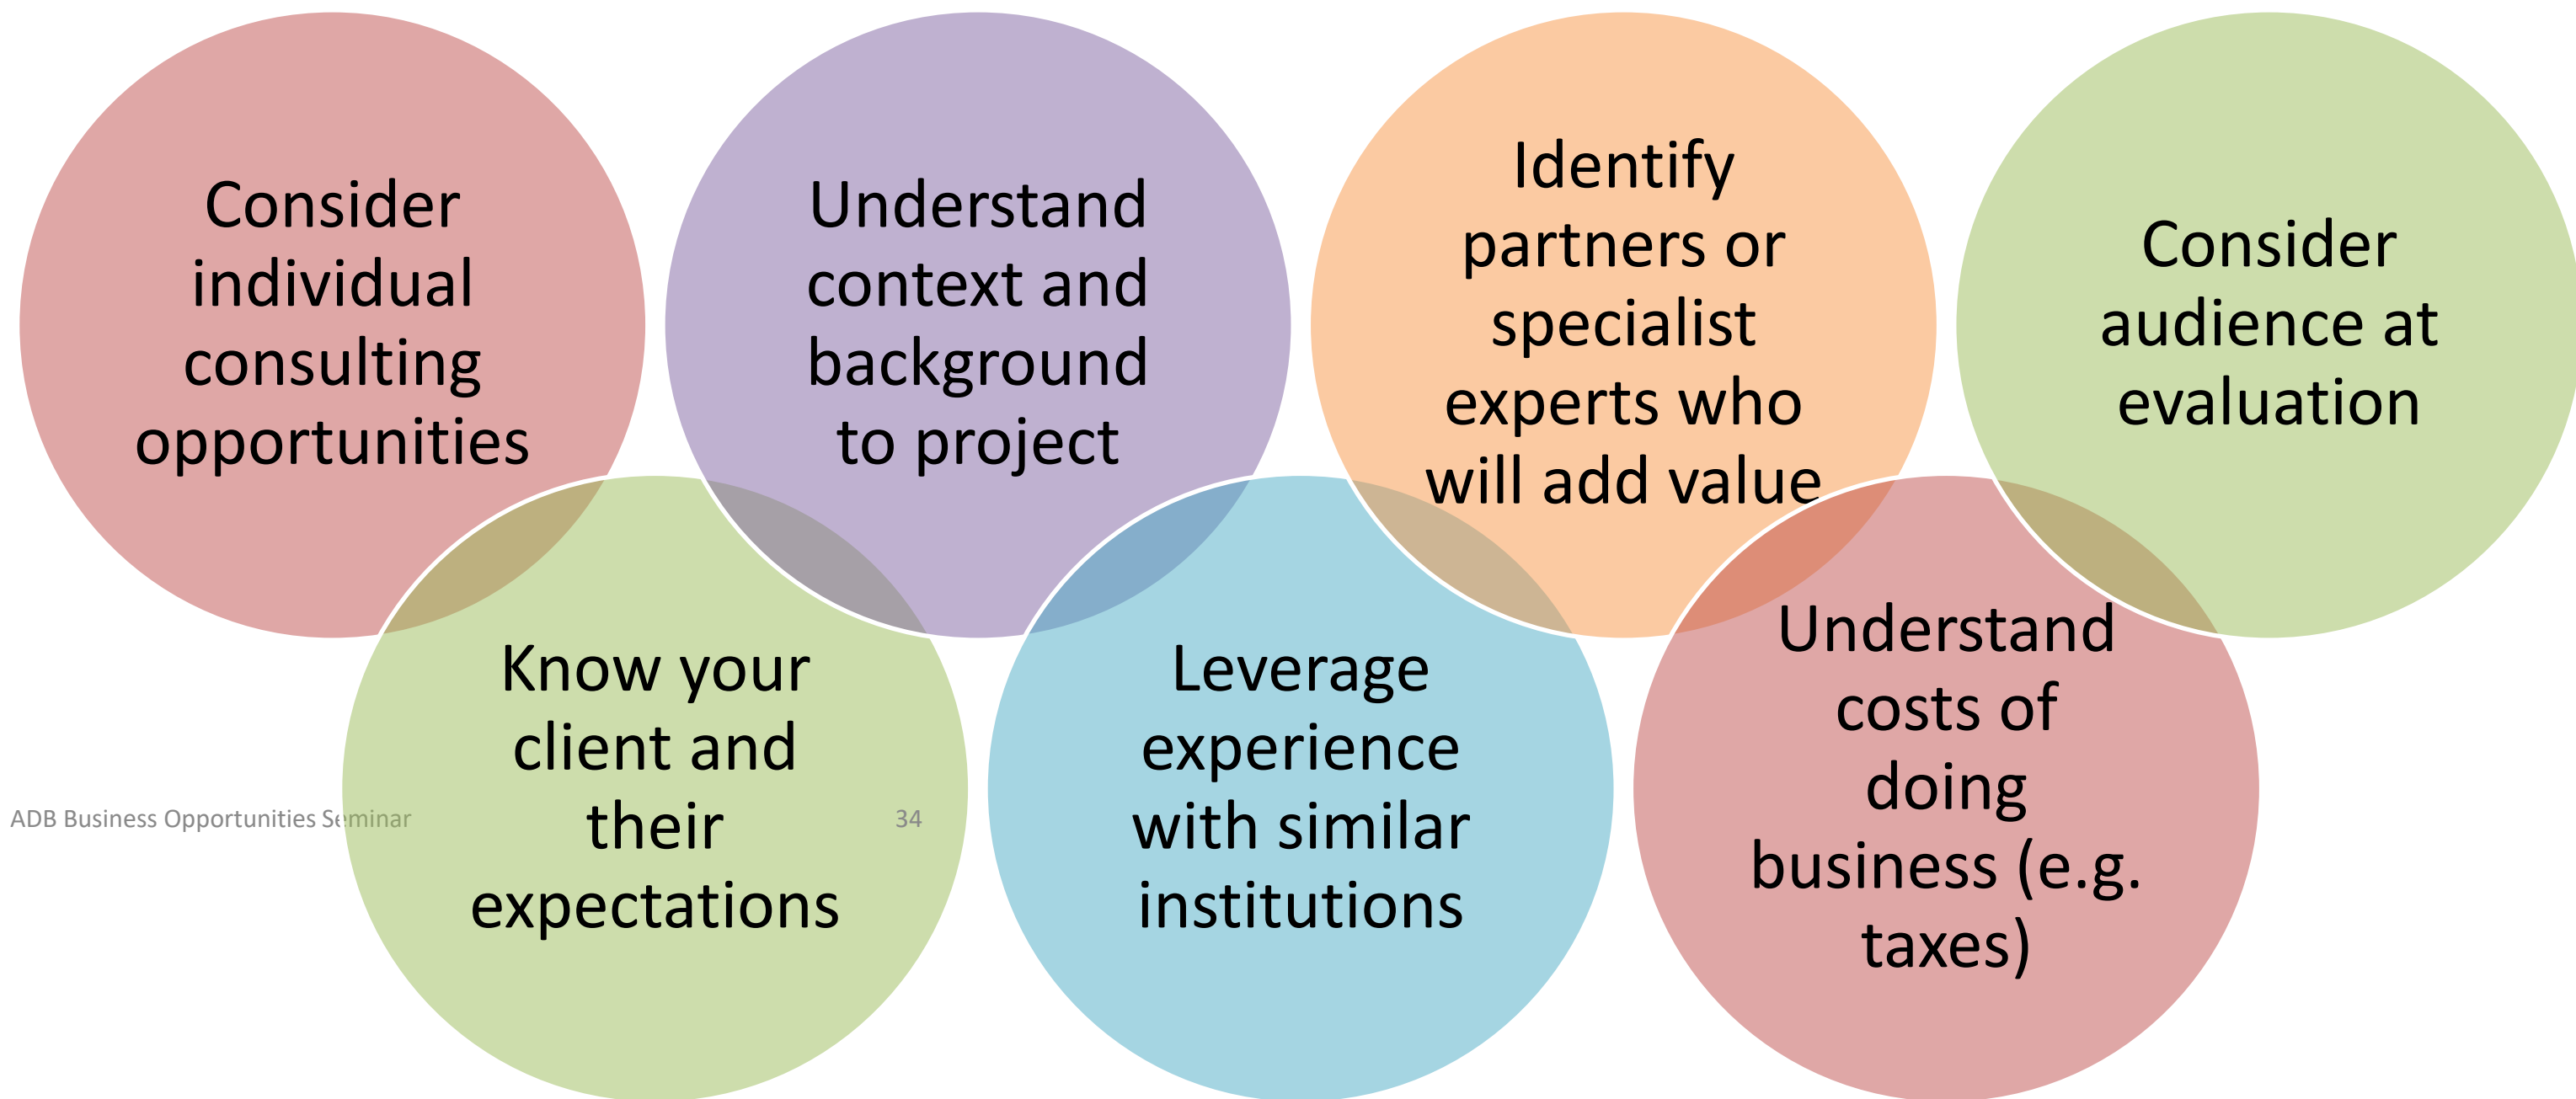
Consider individual consulting opportunities

Understand context and background to project

Identify partners or specialist experts who will add value

Consider audience at evaluation

Know your client and their expectations

Leverage experience with similar institutions

Understand costs of doing business (e.g. taxes)

ADB Business Opportunities Seminar

34